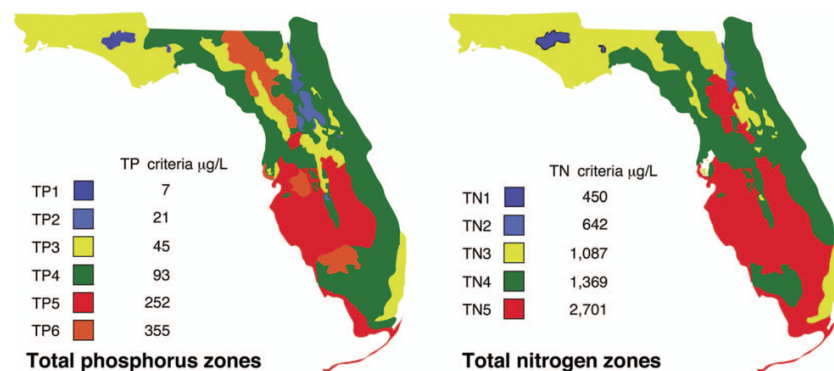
TP criteria $\mu$g/L

| | |
|---|---|
| TP1 | 7 |
| TP2 | 21 |
| TP3 | 45 |
| TP4 | 93 |
| TP5 | 252 |
| TP6 | 355 |

Total phosphorus zones

TN criteria $\mu$g/L

| | |
|---|---|
| TN1 | 450 |
| TN2 | 642 |
| TN3 | 1,087 |
| TN4 | 1,369 |
| TN5 | 2,701 |

Total nitrogen zones